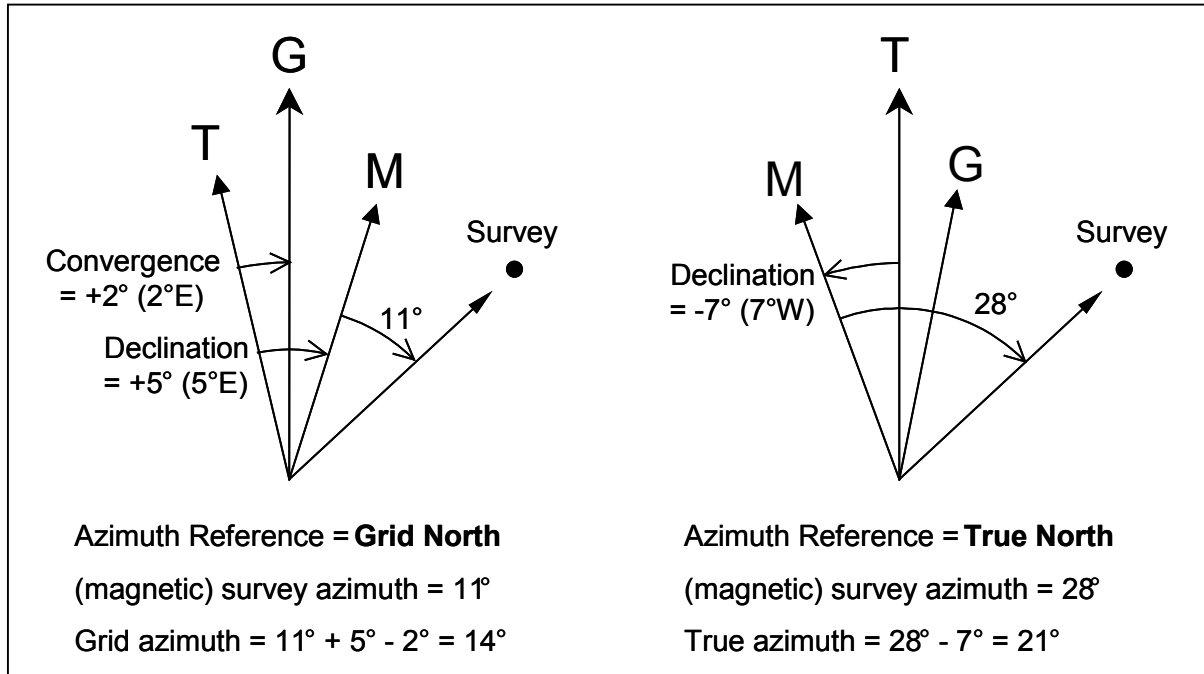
G

T

M

Survey

Convergence = +2° (2°E)

11°

Declination = +5° (5°E)

Azimuth Reference = **Grid North**

(magnetic) survey azimuth = 11°

Grid azimuth = 11° + 5° - 2° = 14°

T

M

G

Survey

Declination = -7° (7°W)

28°

Azimuth Reference = **True North**

(magnetic) survey azimuth = 28°

True azimuth = 28° - 7° = 21°